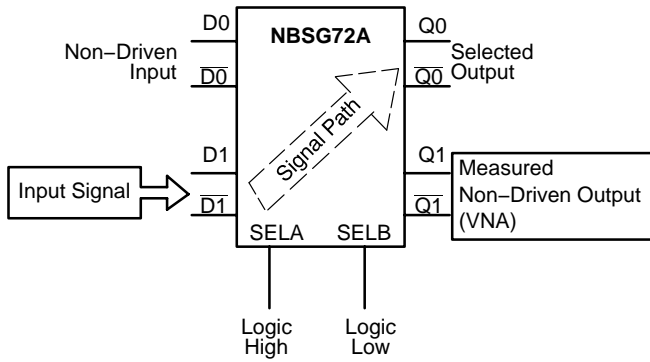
D0
Non−Driven Input
$\overline{D0}$
NBSG72A
Q0
Selected Output
$\overline{Q0}$
Signal Path
D1
Input Signal
$\overline{D1}$
Q1
$\overline{Q1}$
Measured Non−Driven Output (VNA)
SELA
SELB
Logic High
Logic Low